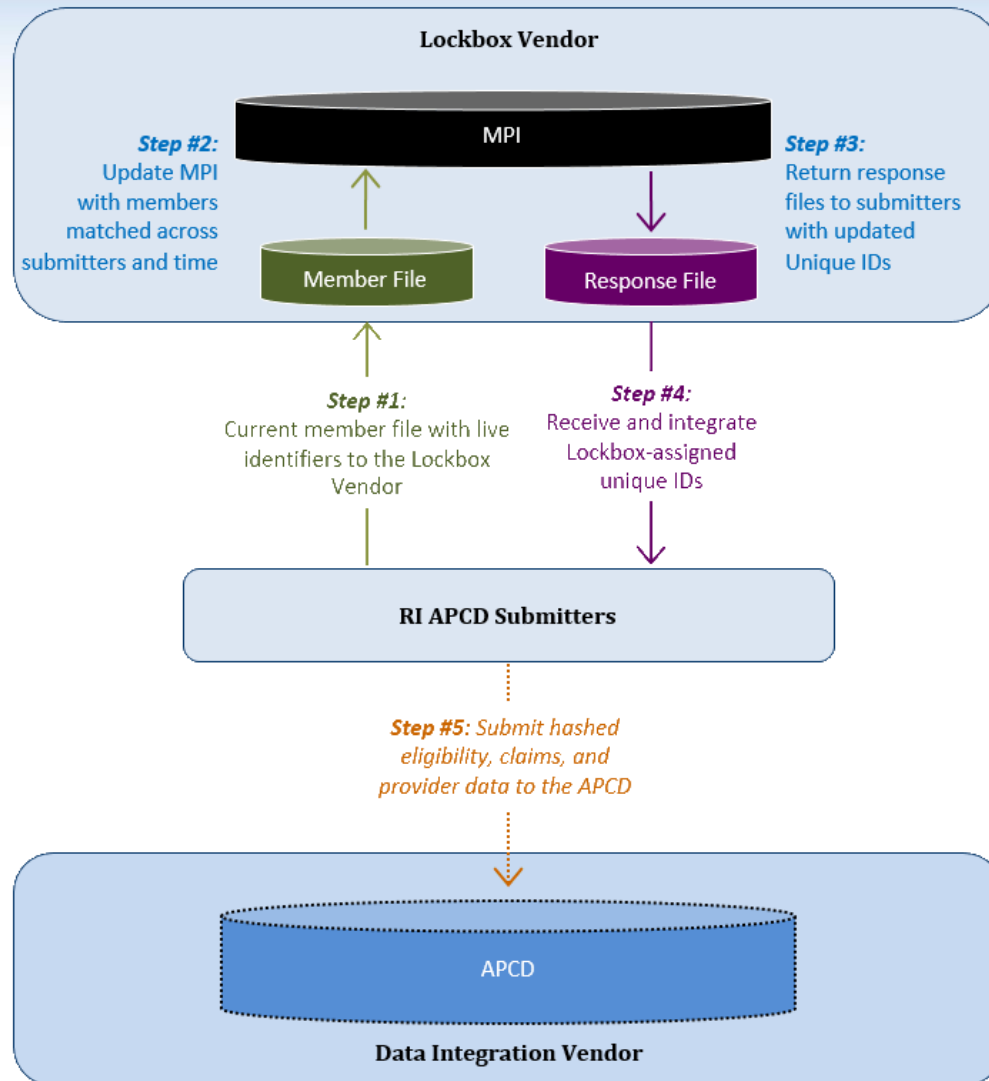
Lockbox Vendor

MPI

Step #2: Update MPI with members matched across submitters and time

Step #3: Return response files to submitters with updated Unique IDs

Member File

Response File

Step #1: Current member file with live identifiers to the Lockbox Vendor

Step #4: Receive and integrate Lockbox-assigned unique IDs

RI APCD Submitters

Step #5: Submit hashed eligibility, claims, and provider data to the APCD

APCD

Data Integration Vendor